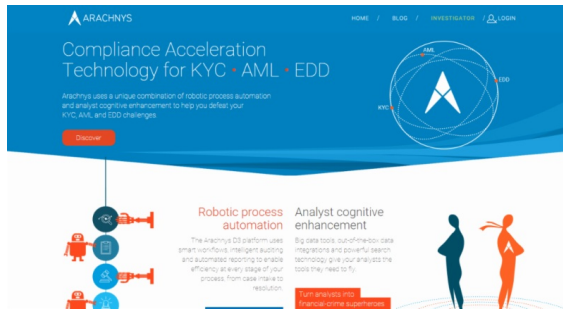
ARACHNYS

HOME / BLOG / INVESTIGATOR / LOGIN

Compliance Acceleration Technology for KYC • AML • EDD

Arachnys uses a unique combination of robotic process automation and analyst cognitive enhancement to help you defeat your KYC, AML and EDD challenges

Discover

AML

EDD

KYC

Robotic process automation

The Arachnys D3 platform uses smart workflows, intelligent auditing and automated reporting to enable efficiency at every stage of your process: from case intake to resolution.

Analyst cognitive enhancement

Big data tools, out-of-the-box data integrations and powerful search technology give your analysts the tools they need to fly.

Turn analysts into financial crime superheroes